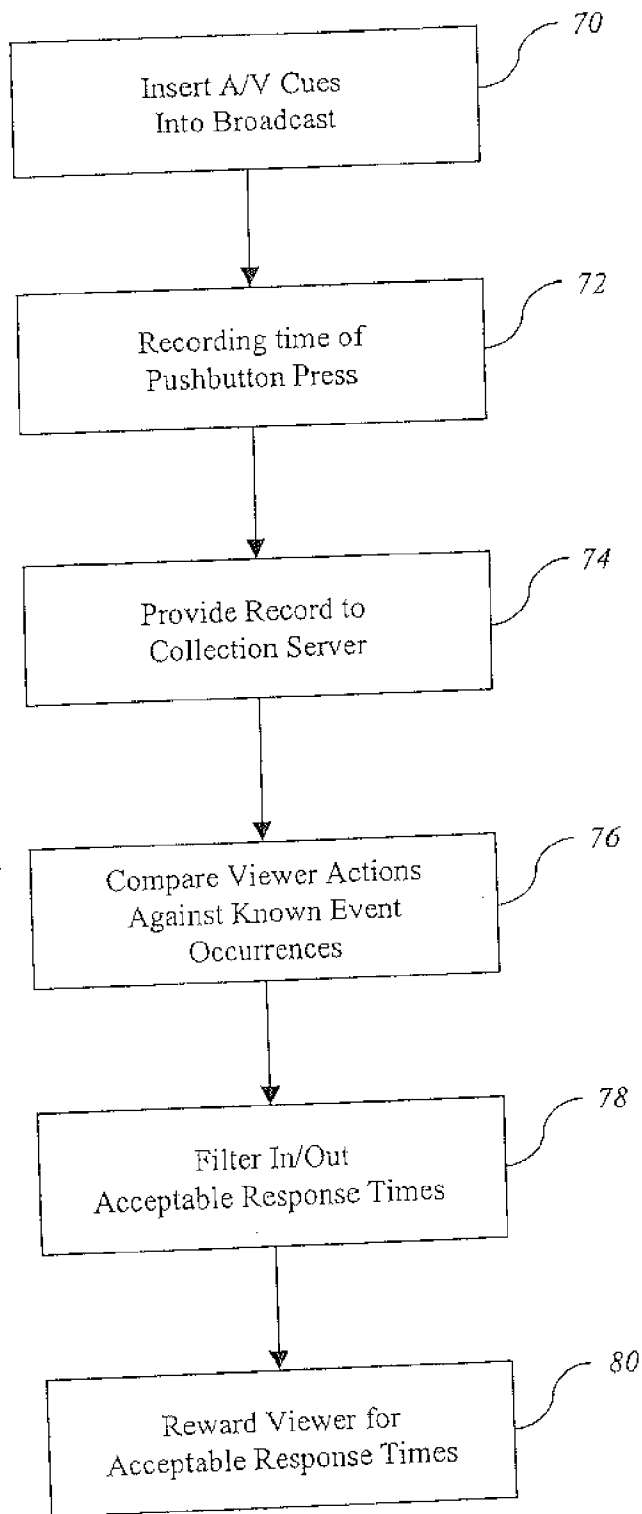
70

Insert A/V Cues Into Broadcast

72

Recording time of Pushbutton Press

74

Provide Record to Collection Server

76

Compare Viewer Actions Against Known Event Occurrences

78

Filter In/Out Acceptable Response Times

80

Reward Viewer for Acceptable Response Times